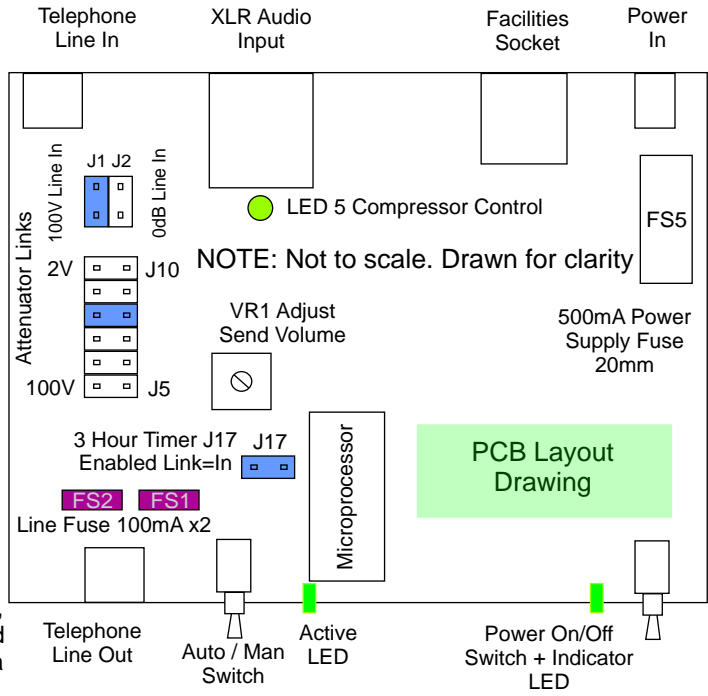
Telephone Line In

XLR Audio Input

Facilities Socket

Power In

J1 J2

100V Line In

0dB Line In

LED 5 Compressor Control

FS5

Attenuator Links

2V

J10

NOTE: Not to scale. Drawn for clarity

VR1 Adjust Send Volume

500mA Power Supply Fuse 20mm

100V

J5

Microprocessor

3 Hour Timer J17 Enabled Link=In

J17

PCB Layout Drawing

FS2

FS1

Line Fuse 100mA x2

Telephone Line Out

Auto / Man Switch

Active LED

Power On/Off Switch + Indicator LED